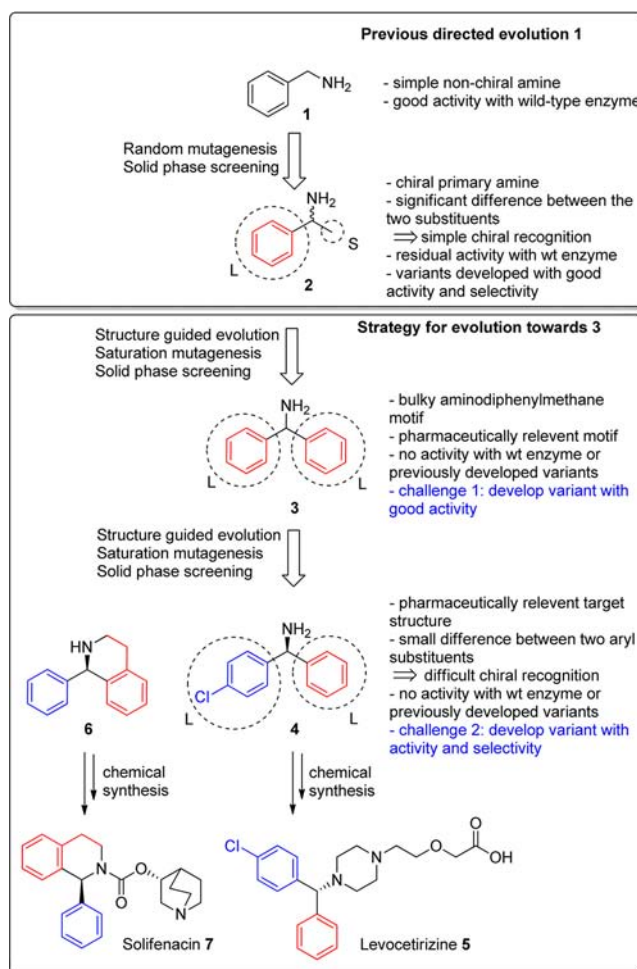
Previous directed evolution 1

$NH_2$

1

- simple non-chiral amine
- good activity with wild-type enzyme

Random mutagenesis
Solid phase screening

$NH_2$

L

S

2

- chiral primary amine
- significant difference between the two substituents
$\Longrightarrow$ simple chiral recognition
- residual activity with wt enzyme
- variants developed with good activity and selectivity

Strategy for evolution towards 3

Structure guided evolution
Saturation mutagenesis
Solid phase screening

$NH_2$

L

L

3

- bulky aminodiphenylmethane motif
- pharmaceutically relevent motif
- no activity with wt enzyme or previously developed variants
- challenge 1: develop variant with good activity

Structure guided evolution
Saturation mutagenesis
Solid phase screening

HN

6

$NH_2$

Cl

L

L

4

- pharmaceutically relevent target structure
- small difference between two aryl substituents
$\Longrightarrow$ difficult chiral recognition
- no activity with wt enzyme or previously developed variants
- challenge 2: develop variant with activity and selectivity

chemical synthesis

chemical synthesis

N

O

O

N

Solifenacin 7

Cl

N

N

O

O

OH

Levocetirizine 5